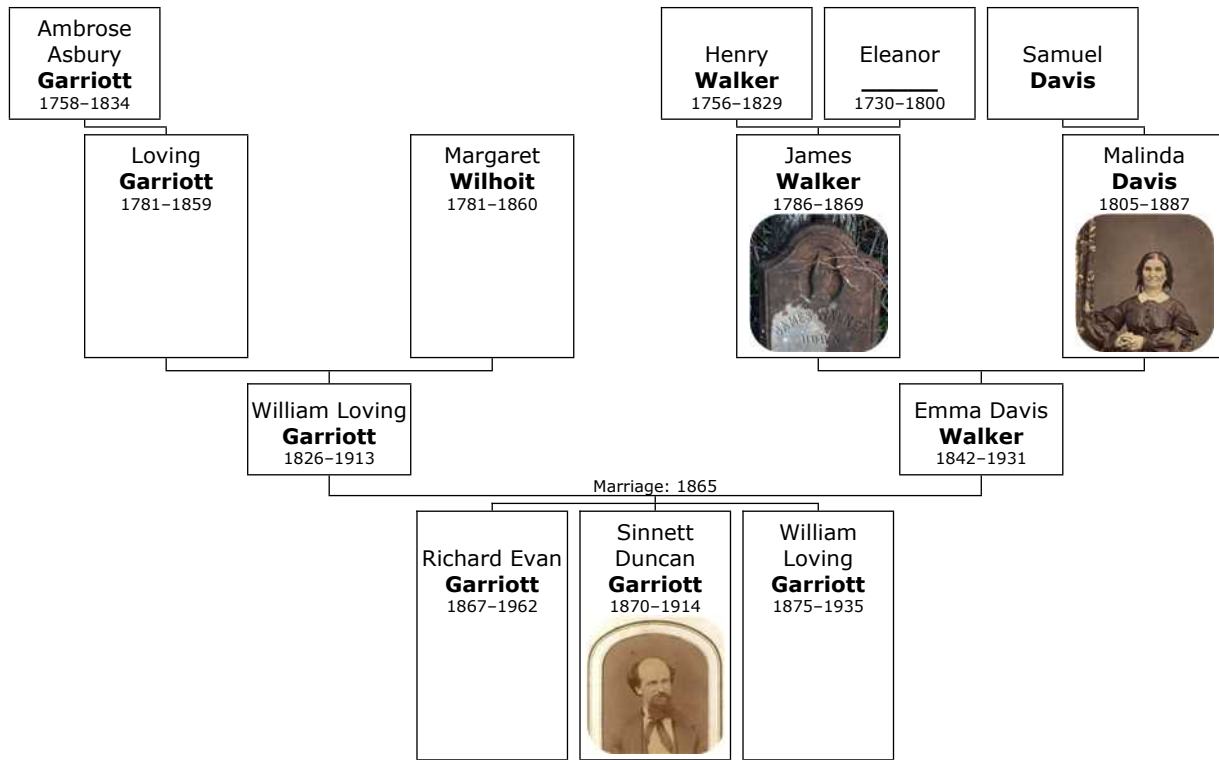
Ambrose Asbury **Garriott**
1758–1834

Henry **Walker**
1756–1829

Eleanor
_____
1730–1800

Samuel **Davis**

Loving **Garriott**
1781–1859

Margaret **Wilhoit**
1781–1860

James **Walker**
1786–1869

JAMES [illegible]

Malinda **Davis**
1805–1887

William Loving **Garriott**
1826–1913

Emma Davis **Walker**
1842–1931

Marriage: 1865

Richard Evan **Garriott**
1867–1962

Sinnett Duncan **Garriott**
1870–1914

William Loving **Garriott**
1875–1935